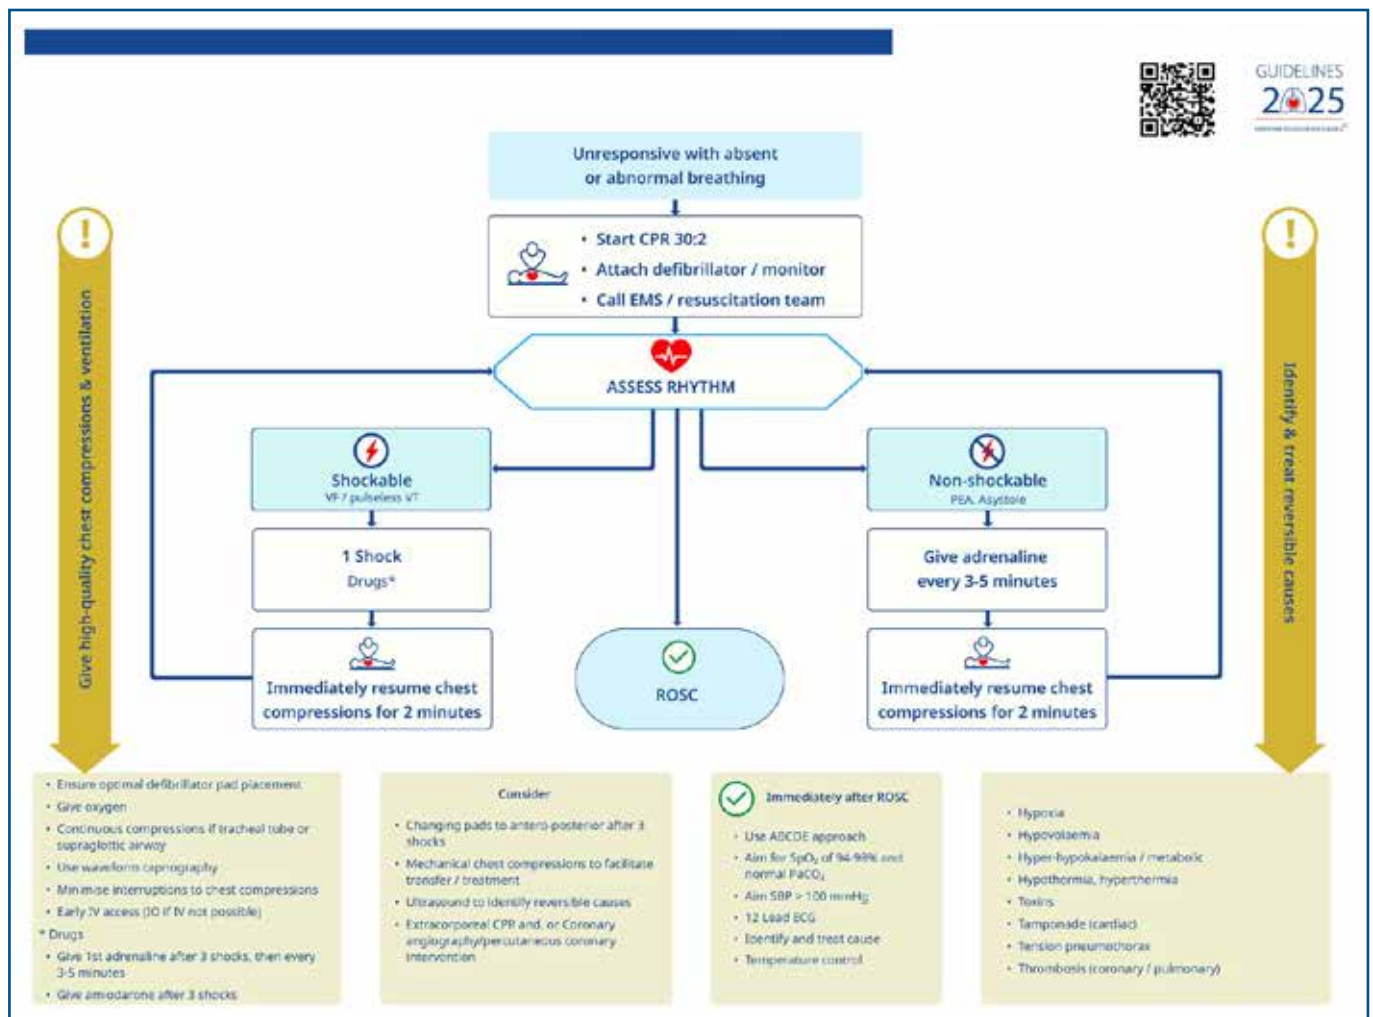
GUIDELINES
2025

Unresponsive with absent or abnormal breathing

• Start CPR 30:2
• Attach defibrillator / monitor
• Call EMS / resuscitation team

ASSESS RHYTHM

Give high-quality chest compressions & ventilation

Identify & treat reversible causes

Shockable
VF / pulseless VT

1 Shock
Drugs*

Immediately resume chest compressions for 2 minutes

ROSC

Non-shockable
PEA, Asystole

Give adrenaline every 3-5 minutes

Immediately resume chest compressions for 2 minutes

• Ensure optimal defibrillator pad placement
• Give oxygen
• Continuous compressions if tracheal tube or supraglottic airway
• Use waveform capnography
• Minimise interruptions to chest compressions
• Early IV access (IO if IV not possible)
* Drugs
• Give 1st adrenaline after 3 shocks, then every 3-5 minutes
• Give amiodarone after 3 shocks

Consider
• Changing pads to antero-posterior after 3 shocks
• Mechanical chest compressions to facilitate transfer / treatment
• Ultrasound to identify reversible causes
• Extracorporeal CPR and, or Coronary angiography/percutaneous coronary intervention

Immediately after ROSC
• Use ABCDE approach
• Aim for $SpO_2$ of 94-98% and normal $PaCO_2$
• Aim SBP > 100 mmHg
• 12 Lead ECG
• Identify and treat cause
• Temperature control

• Hypoxia
• Hypovolaemia
• Hyper-/hypokalaemia / metabolic
• Hypothermia, hyperthermia
• Toxins
• Tamponade (cardiac)
• Tension pneumothorax
• Thrombosis (coronary / pulmonary)